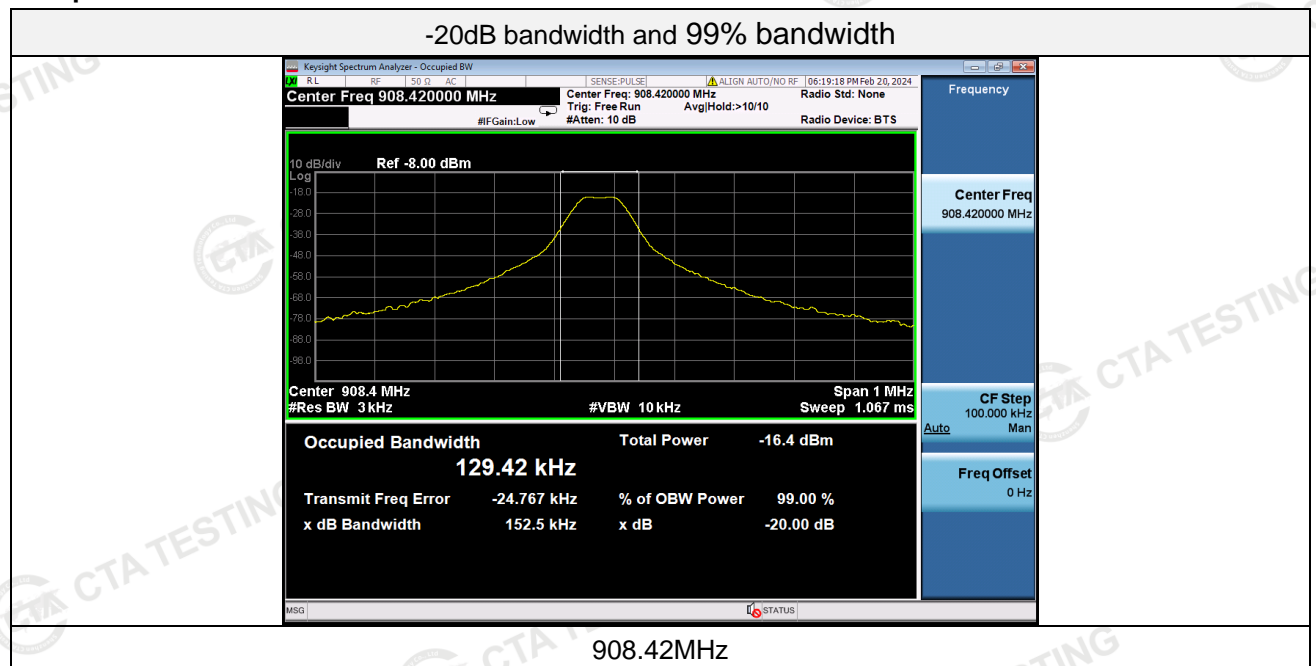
-20dB bandwidth and 99% bandwidth

Keysight Spectrum Analyzer - Occupied BW

RL RF 50 Ω AC SENSE:PULSE ALIGN AUTO/NO RF 06:19:18 PM Feb 20, 2024

Center Freq 908.420000 MHz

Center Freq: 908.420000 MHz
Trig: Free Run Avg|Hold:>10/10
#Atten: 10 dB

#IFGain:Low

Radio Std: None

Radio Device: BTS

Frequency

10 dB/div Ref -8.00 dBm
Log

-18.0
-28.0
-38.0
-48.0
-58.0
-68.0
-78.0
-88.0
-98.0

Center 908.4 MHz
#Res BW 3 kHz
#VBW 10 kHz
Span 1 MHz
Sweep 1.067 ms

Occupied Bandwidth
129.42 kHz

Total Power -16.4 dBm

Transmit Freq Error -24.767 kHz
% of OBW Power 99.00 %

x dB Bandwidth 152.5 kHz
x dB -20.00 dB

Center Freq
908.420000 MHz

CF Step
100.000 kHz
Auto Man

Freq Offset
0 Hz

MSG

STATUS

908.42MHz

CTA TESTING
CTA TESTING
CTA TESTING